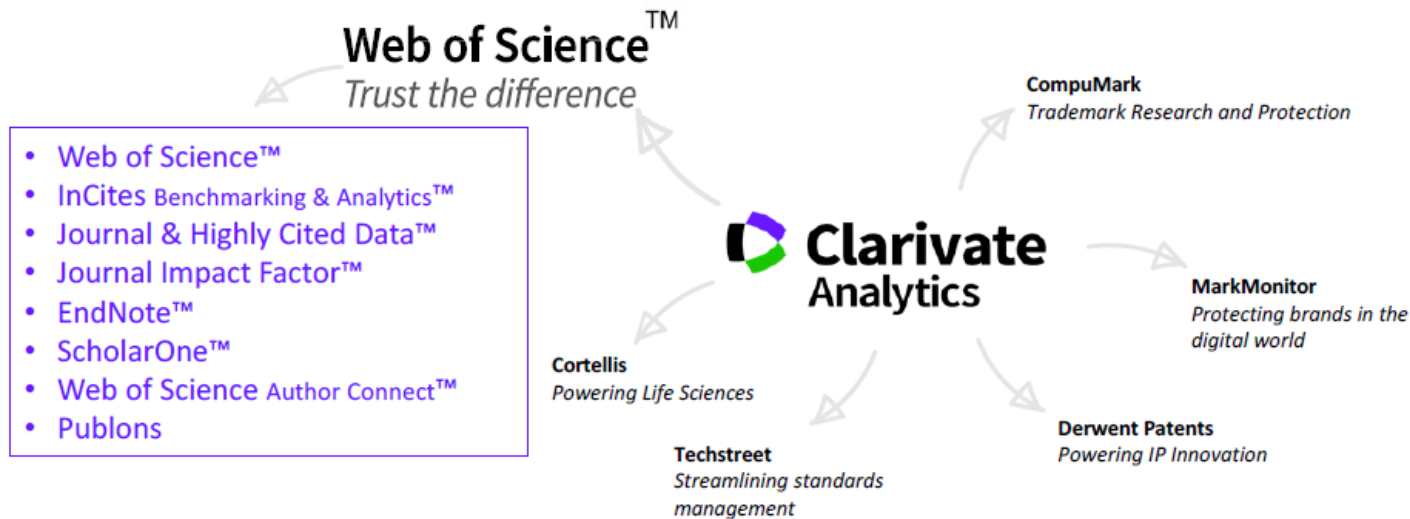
Web of Science™
Trust the difference

- Web of Science™
- InCites Benchmarking & Analytics™
- Journal & Highly Cited Data™
- Journal Impact Factor™
- EndNote™
- ScholarOne™
- Web of Science Author Connect™
- Publons

Clarivate Analytics

CompuMark
Trademark Research and Protection

MarkMonitor
Protecting brands in the digital world

Derwent Patents
Powering IP Innovation

Techstreet
Streamlining standards management

Cortellis
Powering Life Sciences